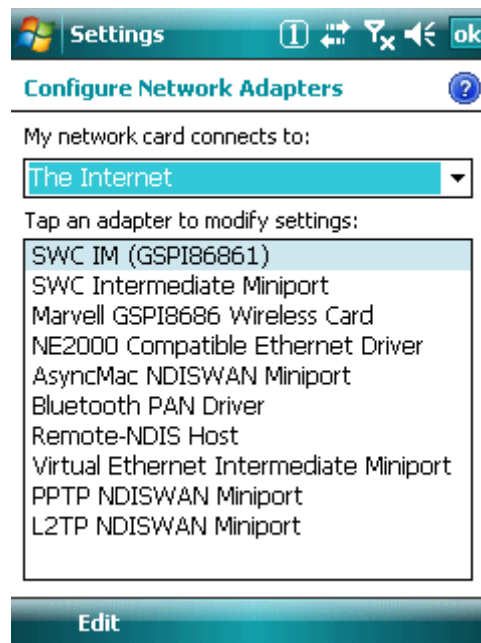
Settings ok

Configure Network Adapters

My network card connects to:

The Internet

Tap an adapter to modify settings:

SWC IM (GSPI86861)
SWC Intermediate Miniport
Marvell GSPI8686 Wireless Card
NE2000 Compatible Ethernet Driver
AsyncMac NDISWAN Miniport
Bluetooth PAN Driver
Remote-NDIS Host
Virtual Ethernet Intermediate Miniport
PPTP NDISWAN Miniport
L2TP NDISWAN Miniport

Edit